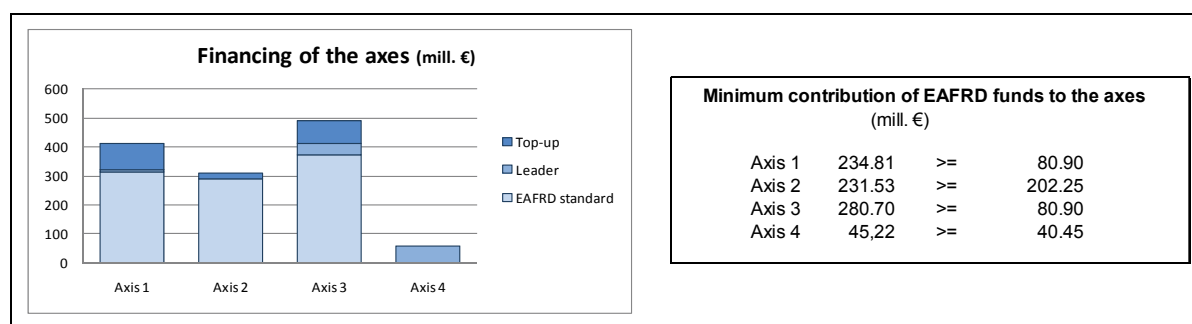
Financing of the axes (mill. €)

600
500
400
300
200
100
0

Axis 1 Axis 2 Axis 3 Axis 4

Top-up
Leader
EAFRD standard

Minimum contribution of EAFRD funds to the axes
(mill. €)

| | | | |
|---|---|---|---|
| Axis 1 | 234.81 | >= | 80.90 |
| Axis 2 | 231.53 | >= | 202.25 |
| Axis 3 | 280.70 | >= | 80.90 |
| Axis 4 | 45,22 | >= | 40.45 |